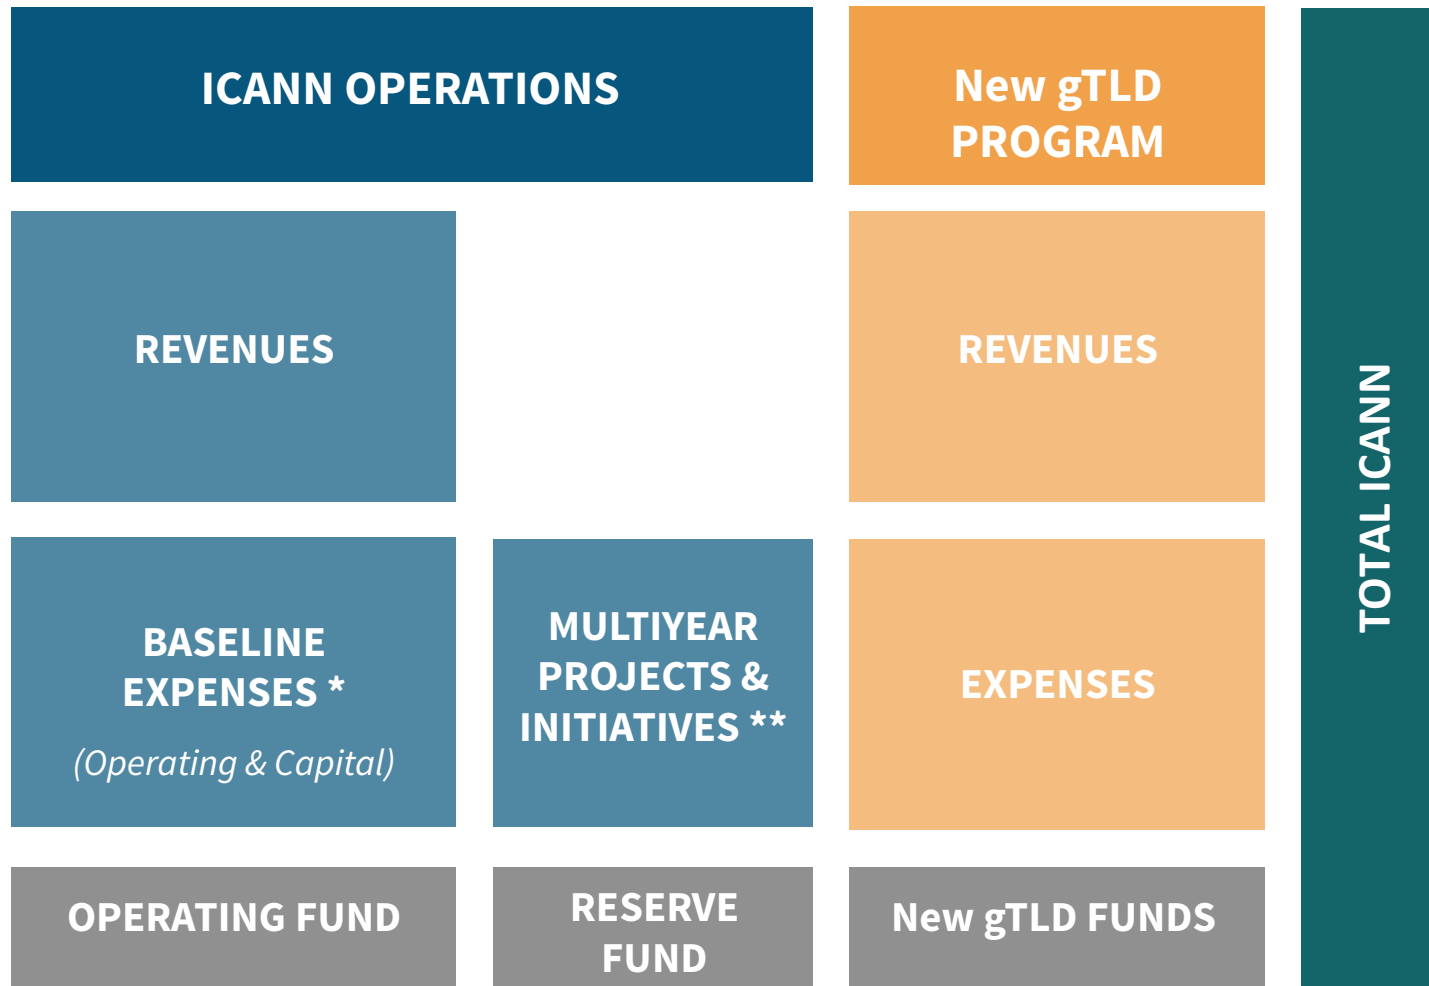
ICANN OPERATIONS

New gTLD PROGRAM

TOTAL ICANN

REVENUES

REVENUES

BASELINE EXPENSES *

(Operating & Capital)

MULTIYEAR PROJECTS & INITIATIVES **

EXPENSES

OPERATING FUND

RESERVE FUND

New gTLD FUNDS